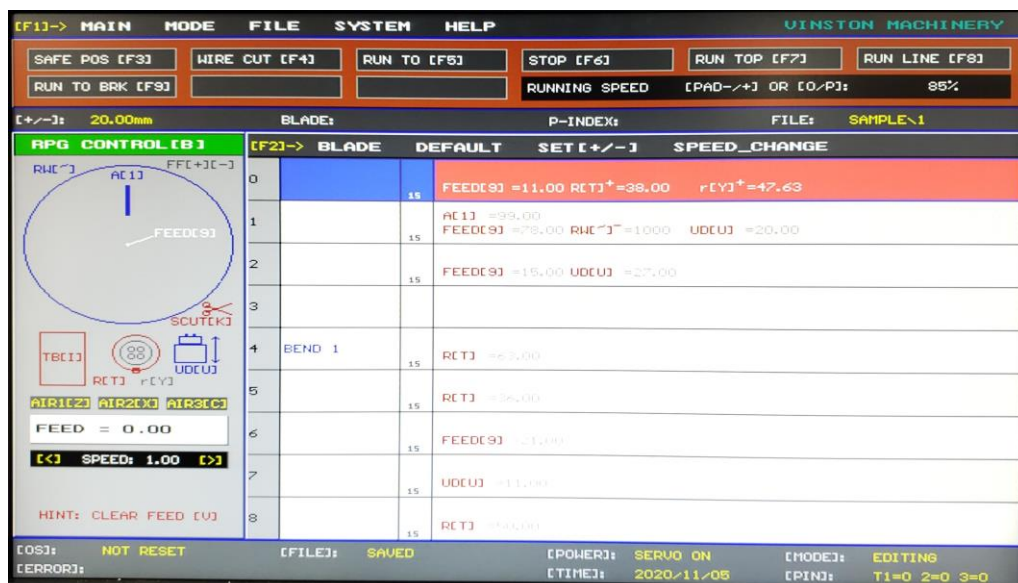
[F1]-> MAIN MODE FILE SYSTEM HELP VINSTON MACHINERY

SAFE POS [F3] WIRE CUT [F4] RUN TO [F5] STOP [F6] RUN TOP [F7] RUN LINE [F8]
RUN TO BRK [F9] RUNNING SPEED [PAD-/+] OR [O/P]: 85%

[+/-]: 20.00mm BLADE: P-INDEX: FILE: SAMPLE\1

APG CONTROL[B] [F2]-> BLADE DEFAULT SET[+/-] SPEED_CHANGE

RW[^] FF[+][-] A[1] FEED[9] SCUT[K] TB[I] R[T] r[Y] UD[U]

AIR1[Z] AIR2[X] AIR3[C]

FEED = 0.00

[<] SPEED: 1.00 [>]

HINT: CLEAR FEED [U]

| | | | |
|---|---|---|---|
| 0 | | 15 | FEED[9] =11.00 R[T]$^+$=38.00 r[Y]$^+$=47.63 |
| 1 | | 15 | A[1] =99.00 FEED[9] =78.00 RW[^]$^-$=1000 UD[U] =20.00 |
| 2 | | 15 | FEED[9] =15.00 UD[U] =27.00 |
| 3 | | | |
| 4 | BEND 1 | 15 | R[T] =63.00 |
| 5 | | 15 | R[T] =36.00 |
| 6 | | 15 | FEED[9] =21.00 |
| 7 | | 15 | UD[U] =11.00 |
| 8 | | 15 | R[T] =50.00 |

[OS]: NOT RESET [FILE]: SAVED [POWER]: SERVO ON [MODE]: EDITING
[ERROR]: [TIME]: 2020/11/05 [PIN]: T1=0 2=0 3=0